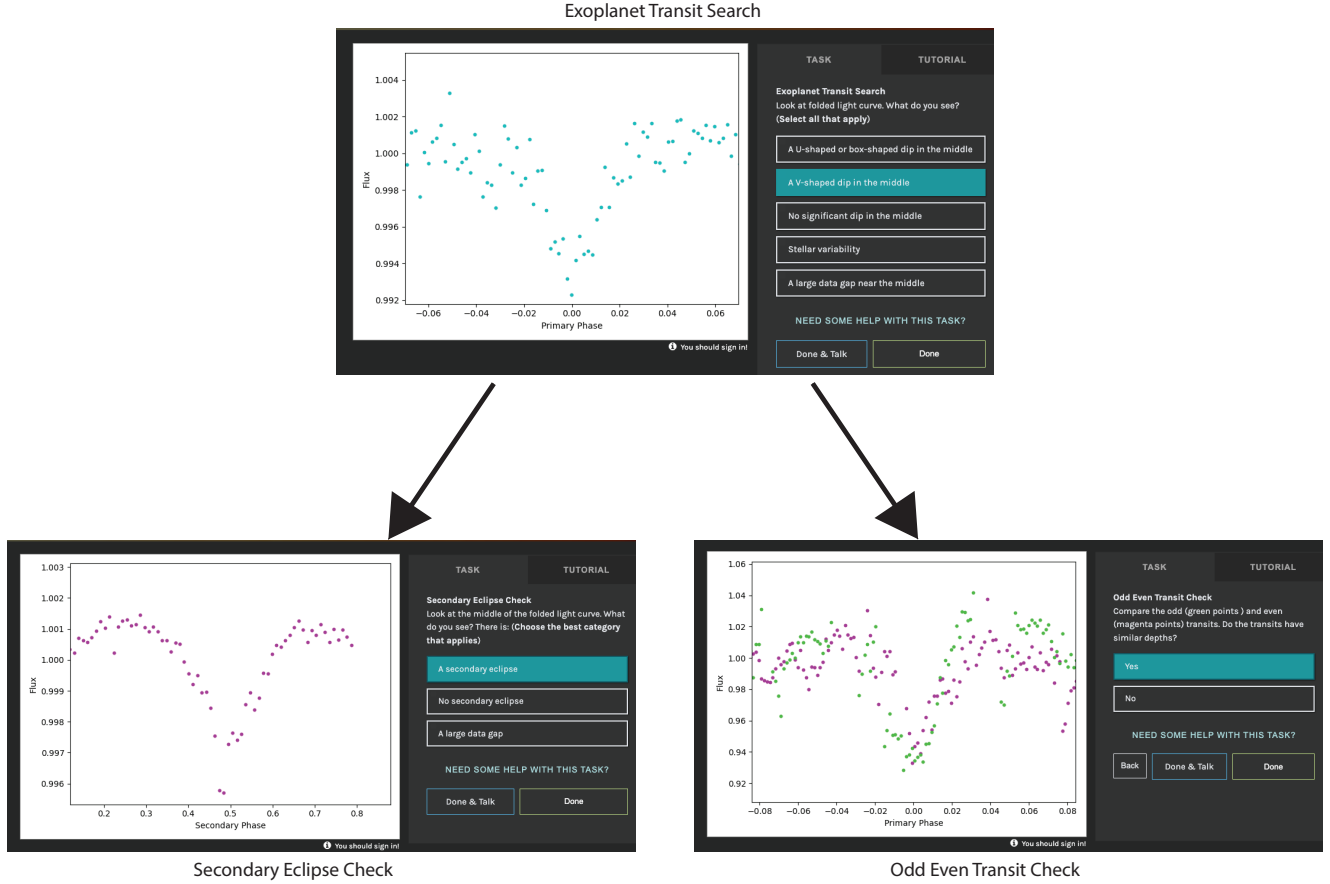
Exoplanet Transit Search

1.004
1.002
1.000
0.998
0.996
0.994
0.992
Flux
−0.06 −0.04 −0.02 0.00 0.02 0.04 0.06
Primary Phase

You should sign in!

TASK TUTORIAL

**Exoplanet Transit Search**
Look at folded light curve. What do you see?
**(Select all that apply)**

A U-shaped or box-shaped dip in the middle

A V-shaped dip in the middle

No significant dip in the middle

Stellar variability

A large data gap near the middle

NEED SOME HELP WITH THIS TASK?

Done & Talk Done

1.003
1.002
1.001
1.000
0.999
0.998
0.997
0.996
Flux
0.2 0.3 0.4 0.5 0.6 0.7 0.8
Secondary Phase

You should sign in!

TASK TUTORIAL

**Secondary Eclipse Check**
Look at the middle of the folded light curve. What do you see? There is: **(Choose the best category that applies)**

A secondary eclipse

No secondary eclipse

A large data gap

NEED SOME HELP WITH THIS TASK?

Done & Talk Done

Secondary Eclipse Check

1.06
1.04
1.02
1.00
0.98
0.96
0.94
0.92
Flux
−0.08 −0.06 −0.04 −0.02 0.00 0.02 0.04 0.06 0.08
Primary Phase

You should sign in!

TASK TUTORIAL

**Odd Even Transit Check**
Compare the odd (green points ) and even (magenta points) transits. Do the transits have similar depths?

Yes

No

NEED SOME HELP WITH THIS TASK?

Back Done & Talk Done

Odd Even Transit Check